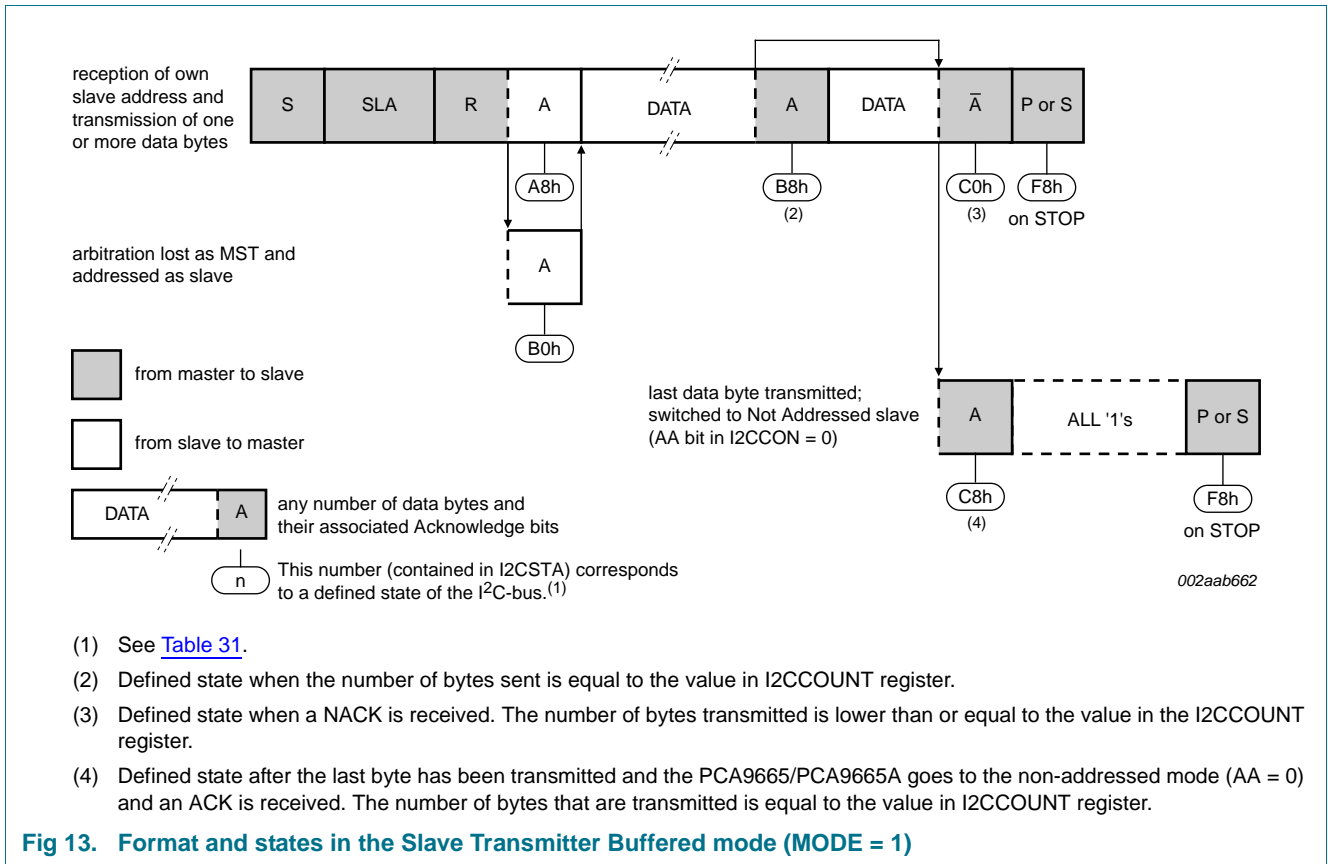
reception of own slave address and transmission of one or more data bytes

S | SLA | R | A | DATA | A | DATA | $\overline{A}$ | P or S

A8h

B8h
(2)

C0h
(3)

F8h
on STOP

arbitration lost as MST and addressed as slave

A

B0h

from master to slave

from slave to master

DATA | A

any number of data bytes and their associated Acknowledge bits

n

This number (contained in I2CSTA) corresponds to a defined state of the I$^2$C-bus.$^{(1)}$

last data byte transmitted; switched to Not Addressed slave (AA bit in I2CCON = 0)

A | ALL '1's | P or S

C8h
(4)

F8h
on STOP

002aab662

(1) See Table 31.

(2) Defined state when the number of bytes sent is equal to the value in I2CCOUNT register.

(3) Defined state when a NACK is received. The number of bytes transmitted is lower than or equal to the value in the I2CCOUNT register.

(4) Defined state after the last byte has been transmitted and the PCA9665/PCA9665A goes to the non-addressed mode (AA = 0) and an ACK is received. The number of bytes that are transmitted is equal to the value in I2CCOUNT register.

Fig 13. Format and states in the Slave Transmitter Buffered mode (MODE = 1)